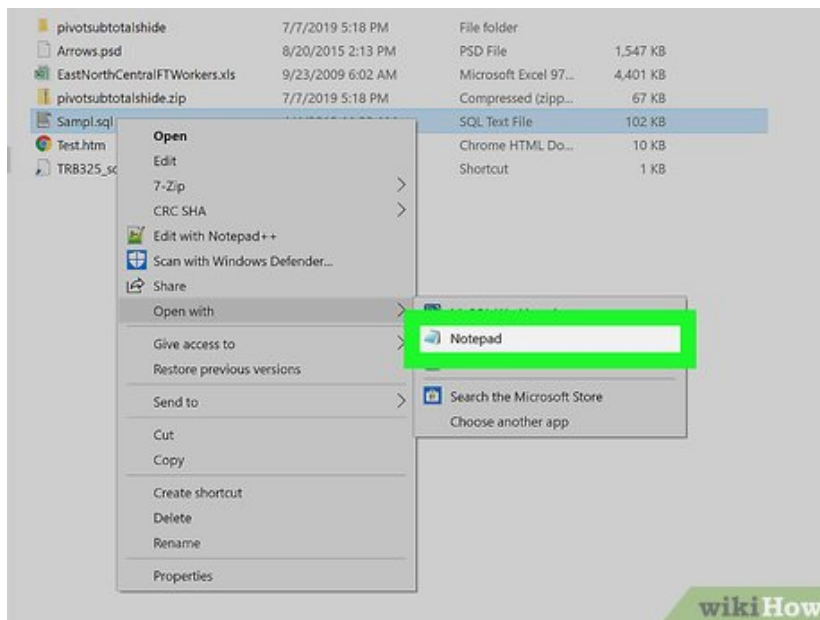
| | | | |
|---|---|---|---|
| pivotsubtotalshide | 7/7/2019 5:18 PM | File folder | |
| Arrows.psd | 8/20/2015 2:13 PM | PSD File | 1,547 KB |
| EastNorthCentralFTWorkers.xls | 9/23/2009 6:02 AM | Microsoft Excel 97... | 4,401 KB |
| pivotsubtotalshide.zip | 7/7/2019 5:18 PM | Compressed (zipp... | 67 KB |
| Sampl.sql | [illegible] | SQL Text File | 102 KB |
| Test.htm | | Chrome HTML Do... | 10 KB |
| TRB325_sc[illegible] | | Shortcut | 1 KB |

Open
Edit
7-Zip
CRC SHA
Edit with Notepad++
Scan with Windows Defender...
Share
Open with
Give access to
Restore previous versions
Send to
Cut
Copy
Create shortcut
Delete
Rename
Properties

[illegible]
Notepad
Search the Microsoft Store
Choose another app

wikiHow